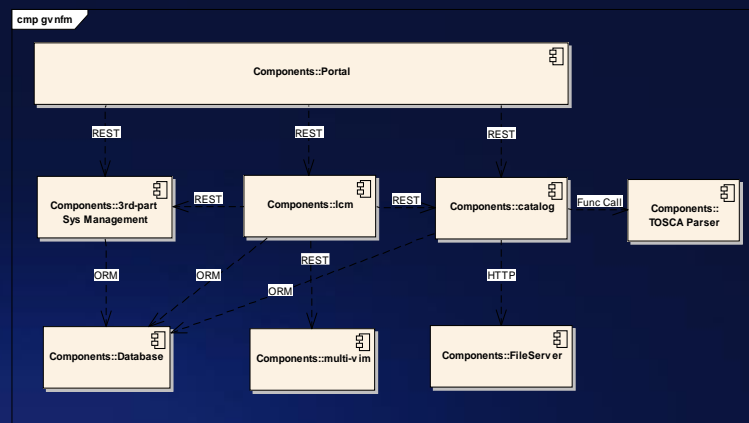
cmp gvnfm

Components::Portal

REST

REST

REST

Components::3rd-part Sys Management

REST

Components::lcm

REST

Components::catalog

Func Call

Components:: TOSCA Parser

ORM

ORM

REST

ORM

HTTP

Components::Database

Components::multi-vim

Components::FileServer